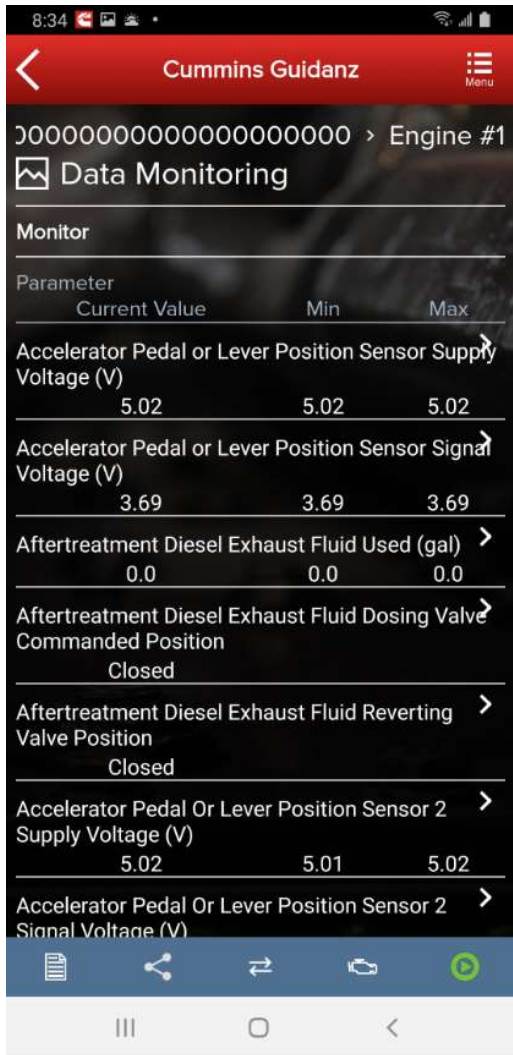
8:34

Cummins Guidanz

Menu

)0000000000000000000 › Engine #1

Data Monitoring

Monitor

Parameter

| Current Value | Min | Max |
|---|---|---|

Accelerator Pedal or Lever Position Sensor Supply Voltage (V)

| 5.02 | 5.02 | 5.02 |
|---|---|---|

Accelerator Pedal or Lever Position Sensor Signal Voltage (V)

| 3.69 | 3.69 | 3.69 |
|---|---|---|

Aftertreatment Diesel Exhaust Fluid Used (gal)

| 0.0 | 0.0 | 0.0 |
|---|---|---|

Aftertreatment Diesel Exhaust Fluid Dosing Valve Commanded Position

Closed

Aftertreatment Diesel Exhaust Fluid Reverting Valve Position

Closed

Accelerator Pedal Or Lever Position Sensor 2 Supply Voltage (V)

| 5.02 | 5.01 | 5.02 |
|---|---|---|

Accelerator Pedal Or Lever Position Sensor 2 Signal Voltage (V)